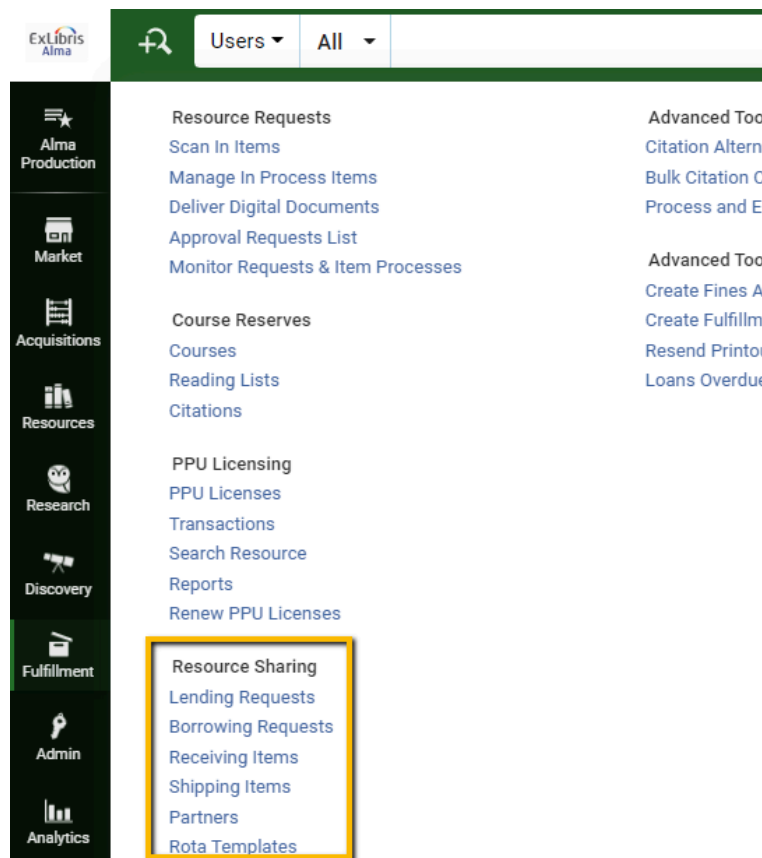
ExLibris Alma

Users All

Alma Production

Market

Acquisitions

Resources

Research

Discovery

Fulfillment

Admin

Analytics

Resource Requests
Scan In Items
Manage In Process Items
Deliver Digital Documents
Approval Requests List
Monitor Requests & Item Processes

Course Reserves
Courses
Reading Lists
Citations

PPU Licensing
PPU Licenses
Transactions
Search Resource
Reports
Renew PPU Licenses

Resource Sharing
Lending Requests
Borrowing Requests
Receiving Items
Shipping Items
Partners
Rota Templates

Advanced Too
Citation Altern
Bulk Citation C
Process and E

Advanced Too
Create Fines A
Create Fulfillm
Resend Printou
Loans Overdue